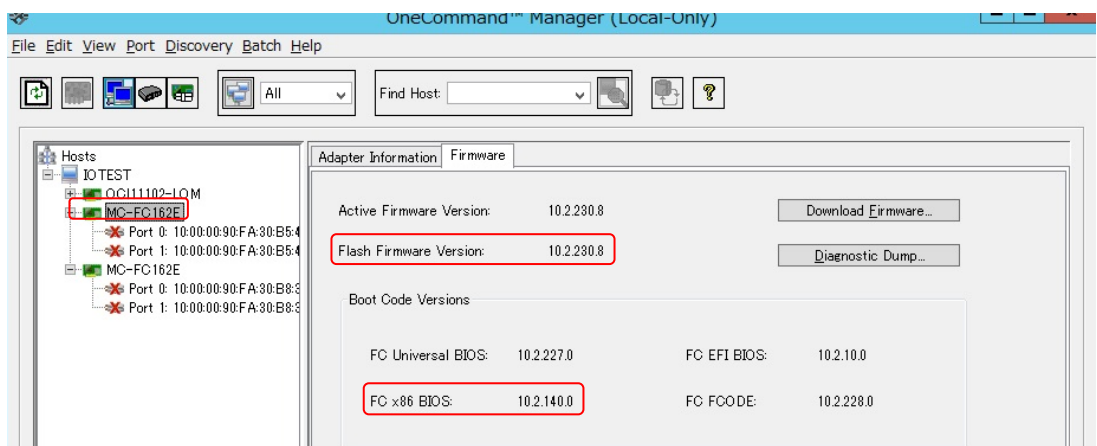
OneCommand™ Manager (Local-Only)

File Edit View Port Discovery Batch Help

All

Find Host:

Hosts
IOTEST
OCI11102-LOM
MC-FC162E
Port 0: 10:00:00:90:FA:30:B5:4
Port 1: 10:00:00:90:FA:30:B5:4
MC-FC162E
Port 0: 10:00:00:90:FA:30:B8:3
Port 1: 10:00:00:90:FA:30:B8:3

Adapter Information | Firmware

Active Firmware Version: 10.2.230.8

Download Firmware...

Flash Firmware Version: 10.2.230.8

Diagnostic Dump...

Boot Code Versions

FC Universal BIOS: 10.2.227.0

FC EFI BIOS: 10.2.10.0

FC x86 BIOS: 10.2.140.0

FC FCODE: 10.2.228.0